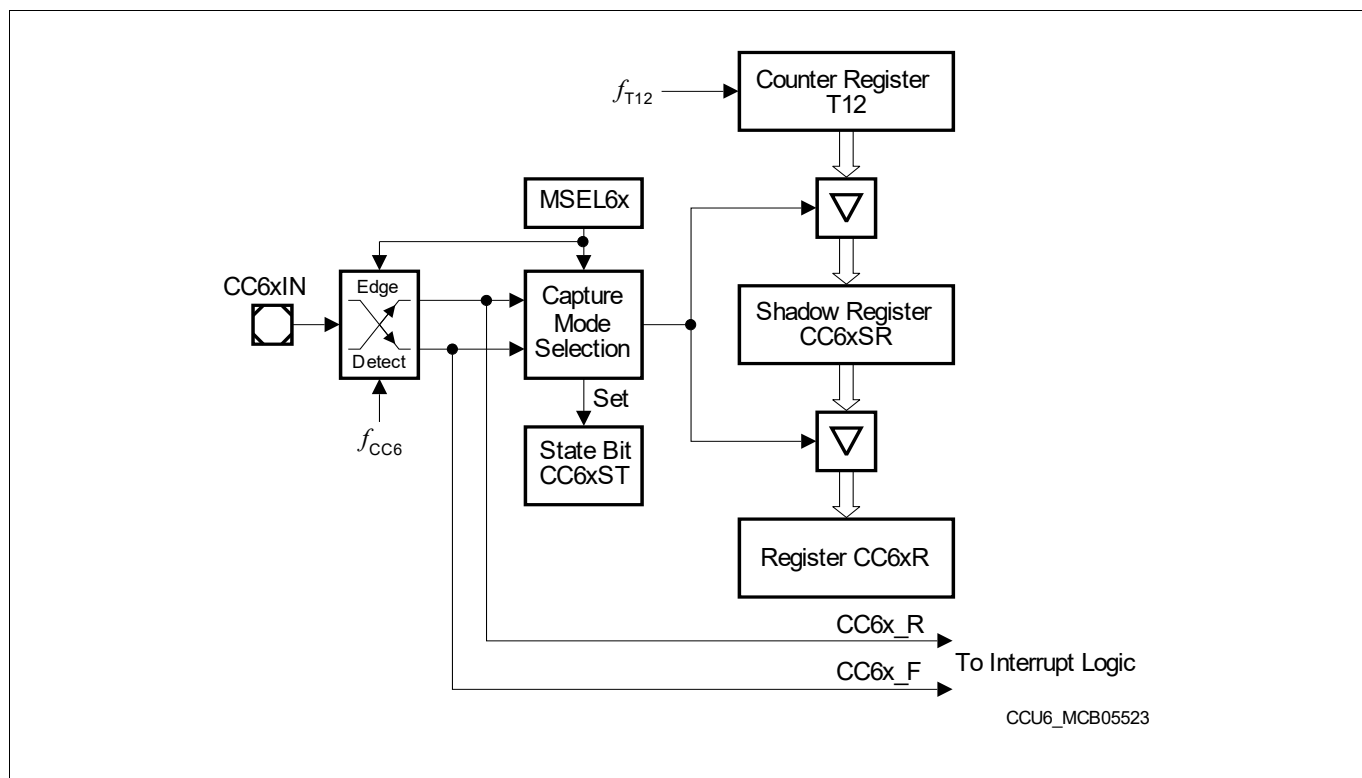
$f_{T12}$

Counter Register T12

MSEL6x

CC6xIN

Edge

Detect

$f_{CC6}$

Capture Mode Selection

Set

State Bit CC6xST

Shadow Register CC6xSR

Register CC6xR

CC6x_R

CC6x_F

To Interrupt Logic

CCU6_MCB05523